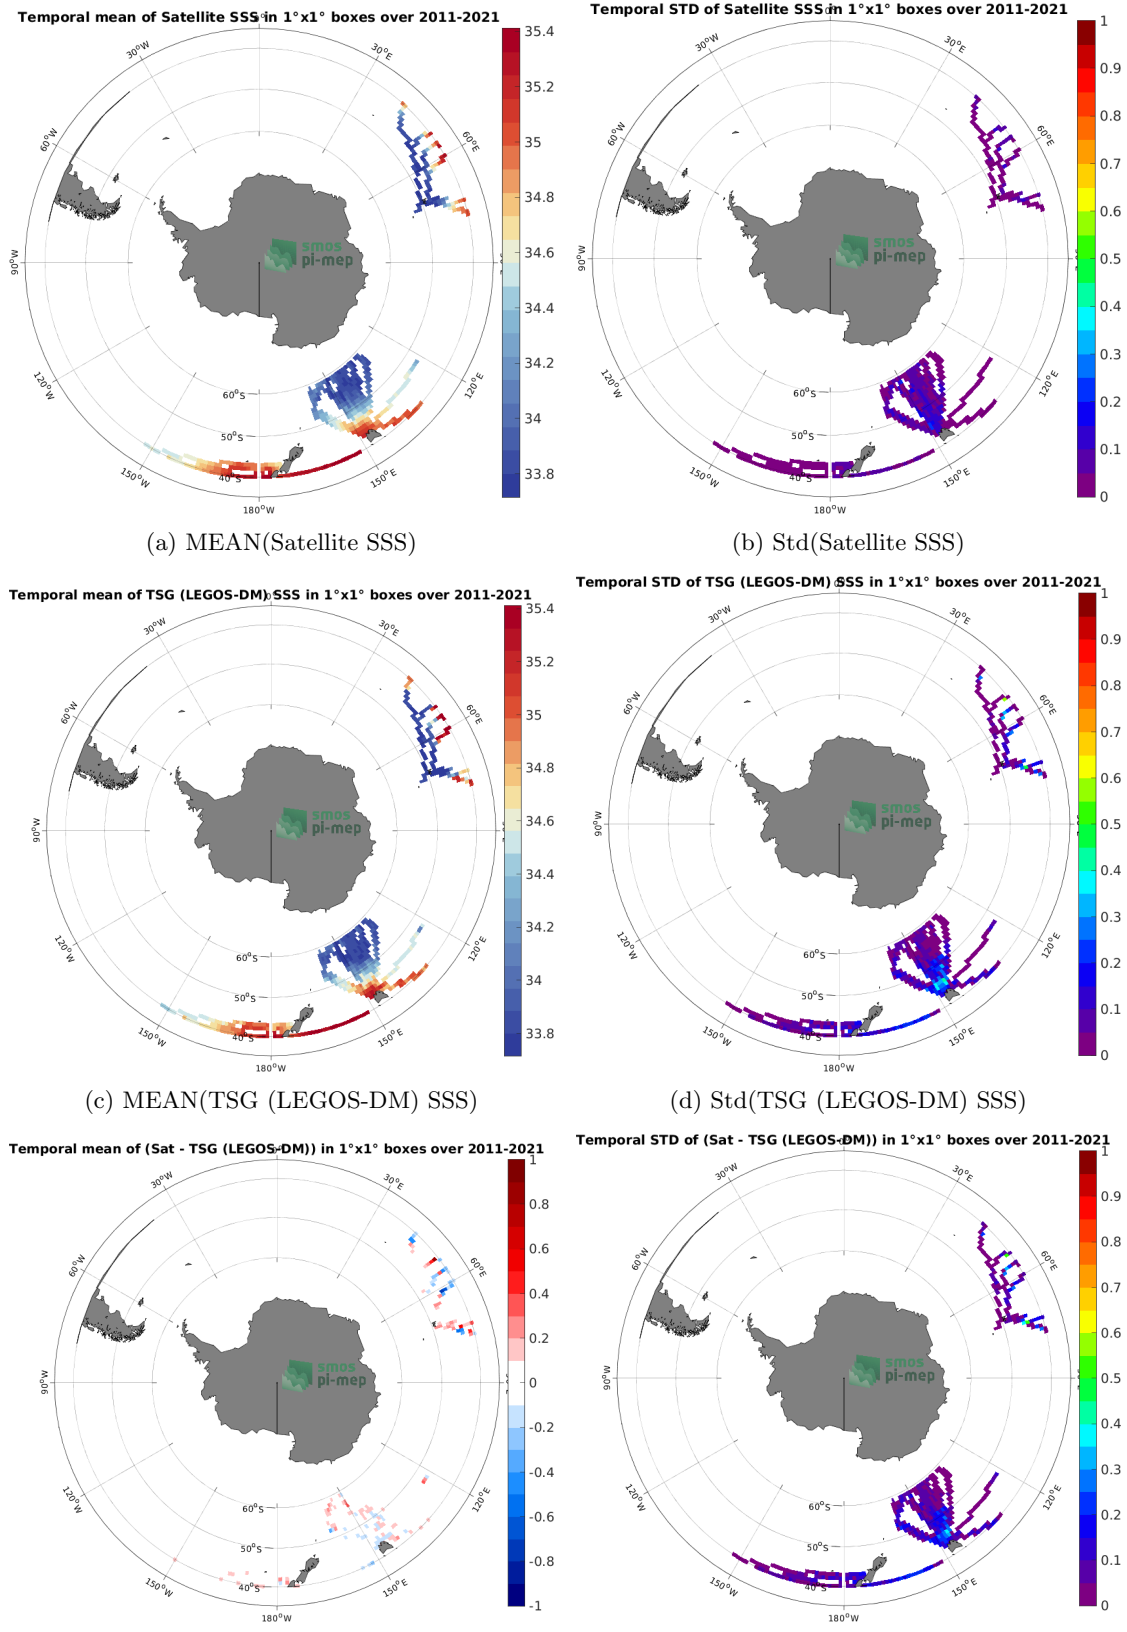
Temporal mean of Satellite SSS in 1°x1° boxes over 2011-2021

30°W 30°E 60°W 60°E 90°W 120°W 120°E 150°W 150°E 180°W 60°S 50°S 40°S

smos pi-mep

35.4 35.2 35 34.8 34.6 34.4 34.2 34 33.8

(a) MEAN(Satellite SSS)

Temporal STD of Satellite SSS in 1°x1° boxes over 2011-2021

30°W 30°E 60°W 60°E 90°W 120°W 120°E 150°W 150°E 180°W 60°S 50°S 40°S

smos pi-mep

1 0.9 0.8 0.7 0.6 0.5 0.4 0.3 0.2 0.1 0

(b) Std(Satellite SSS)

Temporal mean of TSG (LEGOS-DM) SSS in 1°x1° boxes over 2011-2021

30°W 30°E 60°W 60°E 90°W 120°W 120°E 150°W 150°E 180°W 60°S 50°S 40°S

smos pi-mep

35.4 35.2 35 34.8 34.6 34.4 34.2 34 33.8

(c) MEAN(TSG (LEGOS-DM) SSS)

Temporal STD of TSG (LEGOS-DM) SSS in 1°x1° boxes over 2011-2021

30°W 30°E 60°W 60°E 90°W 120°W 120°E 150°W 150°E 180°W 60°S 50°S 40°S

smos pi-mep

1 0.9 0.8 0.7 0.6 0.5 0.4 0.3 0.2 0.1 0

(d) Std(TSG (LEGOS-DM) SSS)

Temporal mean of (Sat - TSG (LEGOS-DM)) in 1°x1° boxes over 2011-2021

30°W 30°E 60°W 60°E 90°W 120°W 120°E 150°W 150°E 180°W 60°S 50°S 40°S

smos pi-mep

1 0.8 0.6 0.4 0.2 0 -0.2 -0.4 -0.6 -0.8 -1

Temporal STD of (Sat - TSG (LEGOS-DM)) in 1°x1° boxes over 2011-2021

30°W 30°E 60°W 60°E 90°W 120°W 120°E 150°W 150°E 180°W 60°S 50°S 40°S

smos pi-mep

1 0.9 0.8 0.7 0.6 0.5 0.4 0.3 0.2 0.1 0